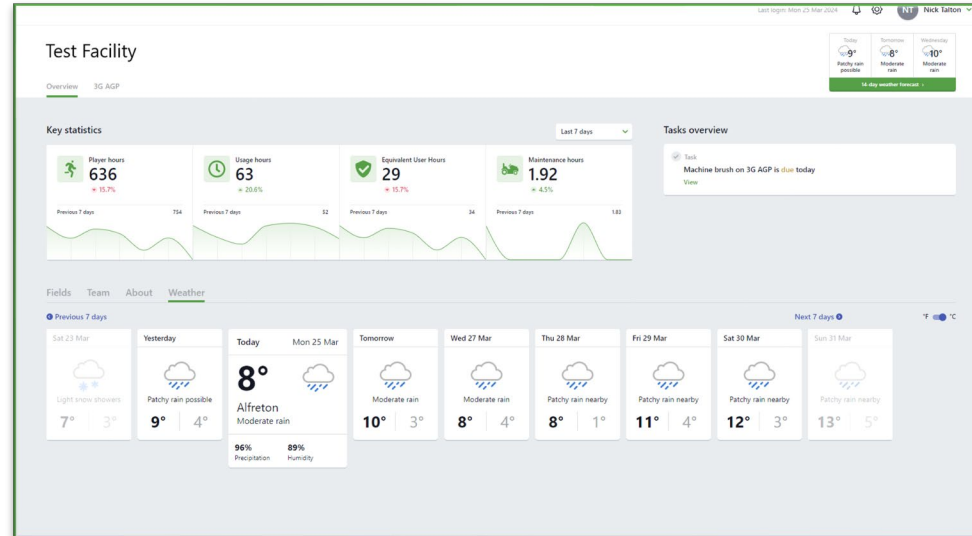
Last login: Mon 25 Mar 2024 NT Nick Taiton

Test Facility

Overview 3G AGP

| Today | Tomorrow | Wednesday |
|---|---|---|
| 9° | 8° | 10° |
| Patchy rain possible | Moderate rain | Moderate rain |

14 day weather forecast >

Key statistics

Last 7 days

Player hours
636
15.7%
Previous 7 days 754

Usage hours
63
20.6%
Previous 7 days 52

Equivalent User Hours
29
15.7%
Previous 7 days 34

Maintenance hours
1.92
4.5%
Previous 7 days 1.83

Tasks overview

Task
Machine brush on 3G AGP is due today
View

Fields Team About Weather

Previous 7 days

Next 7 days

°F °C

Sat 23 Mar
Light snow showers
7° 3°

Yesterday
Patchy rain possible
9° 4°

Today Mon 25 Mar
8°
Alfreton
Moderate rain
96% Precipitation
89% Humidity

Tomorrow
Moderate rain
10° 3°

Wed 27 Mar
Moderate rain
8° 4°

Thu 28 Mar
Patchy rain nearby
8° 1°

Fri 29 Mar
Patchy rain nearby
11° 4°

Sat 30 Mar
Patchy rain nearby
12° 3°

Sun 31 Mar
Patchy rain nearby
13° 5°